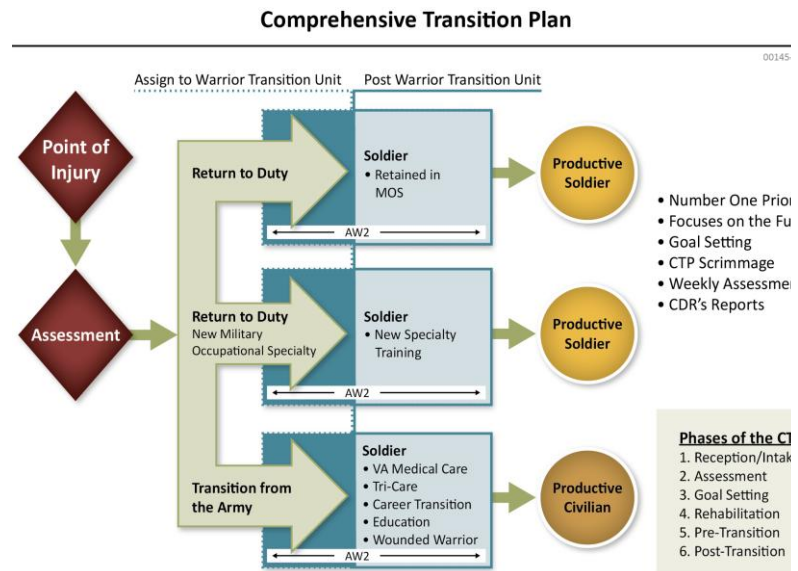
Comprehensive Transition Plan

00145-

Assign to Warrior Transition Unit

Post Warrior Transition Unit

Point of Injury

Assessment

Return to Duty

Soldier
• Retained in MOS

AW2

Productive Soldier

Return to Duty
New Military Occupational Specialty

Soldier
• New Specialty Training

AW2

Productive Soldier

Transition from the Army

Soldier
• VA Medical Care
• Tri-Care
• Career Transition
• Education
• Wounded Warrior

AW2

Productive Civilian

• Number One Prior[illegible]
• Focuses on the Fu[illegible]
• Goal Setting
• CTP Scrimmage
• Weekly Assessmen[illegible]
• CDR's Reports

Phases of the CT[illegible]
1. Reception/Intak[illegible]
2. Assessment
3. Goal Setting
4. Rehabilitation
5. Pre-Transition
6. Post-Transition